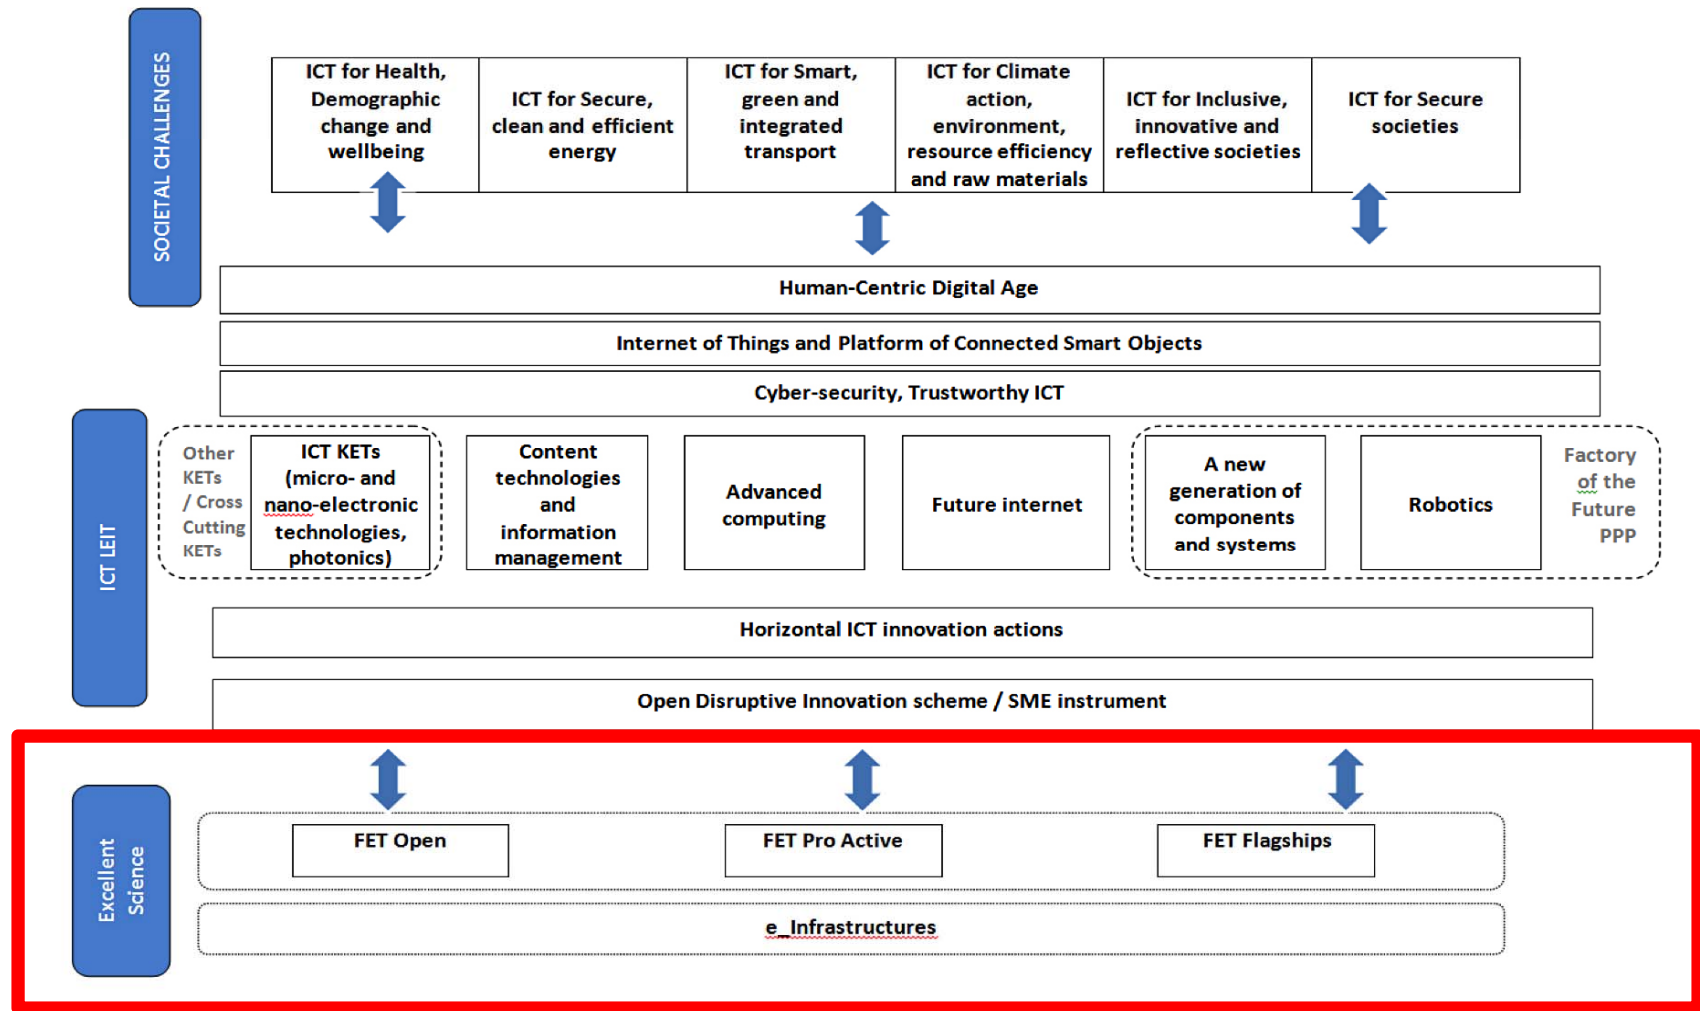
SOCIETAL CHALLENGES

ICT for Health, Demographic change and wellbeing

ICT for Secure, clean and efficient energy

ICT for Smart, green and integrated transport

ICT for Climate action, environment, resource efficiency and raw materials

ICT for Inclusive, innovative and reflective societies

ICT for Secure societies

Human-Centric Digital Age

Internet of Things and Platform of Connected Smart Objects

Cyber-security, Trustworthy ICT

ICT LEIT

Other KETs / Cross Cutting KETs

ICT KETs (micro- and nano-electronic technologies, photonics)

Content technologies and information management

Advanced computing

Future internet

A new generation of components and systems

Robotics

Factory of the Future PPP

Horizontal ICT innovation actions

Open Disruptive Innovation scheme / SME instrument

Excellent Science

FET Open

FET Pro Active

FET Flagships

e_Infrastructures